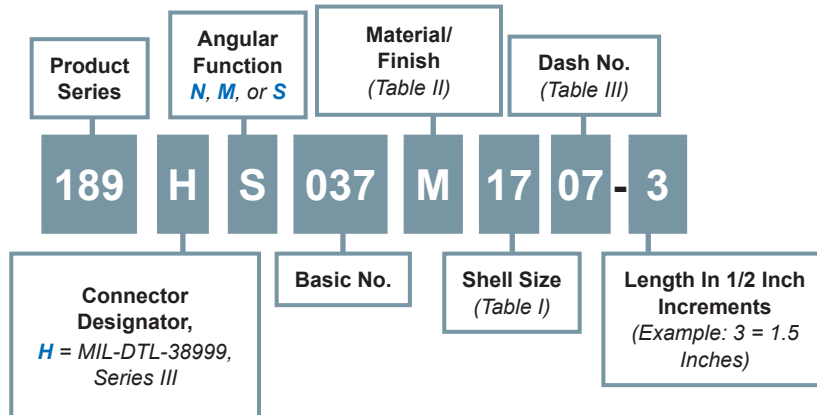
Product Series

Angular Function
*N*, *M*, or *S*

Material/ Finish
(Table II)

Dash No.
(Table III)

189 H S 037 M 17 07 - 3

Connector Designator,
*H* = MIL-DTL-38999, Series III

Basic No.

Shell Size
(Table I)

Length In 1/2 Inch Increments
(Example: 3 = 1.5 Inches)